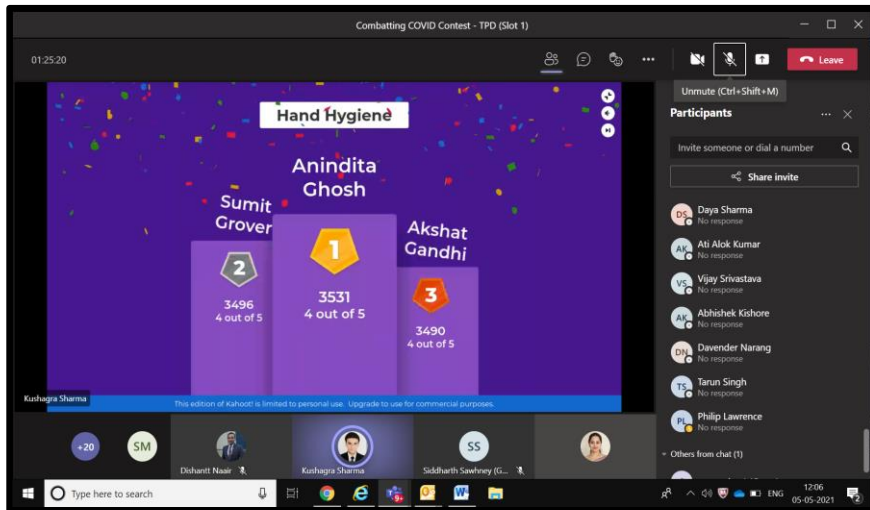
Combatting COVID Contest - TPD (Slot 1)

01:25:20

Leave

Unmute (Ctrl+Shift+M)

Hand Hygiene

Anindita Ghosh

Sumit Grover

Akshat Gandhi

2
3496
4 out of 5

1
3531
4 out of 5

3
3490
4 out of 5

Kushagra Sharma

This edition of Kahoot! is limited to personal use. Upgrade to use for commercial purposes.

Participants

Invite someone or dial a number

Share invite

DS Daya Sharma
No response

AK Ati Alok Kumar
No response

VS Vijay Srivastava
No response

AK Abhishek Kishore
No response

DN Davender Narang
No response

TS Tarun Singh
No response

PL Philip Lawrence
No response

Others from chat (1)

+20

SM

Dishantt Naair

Kushagra Sharma

SS

Siddharth Sawhney (G...

Type here to search

ENG

12:06
05-05-2021

2